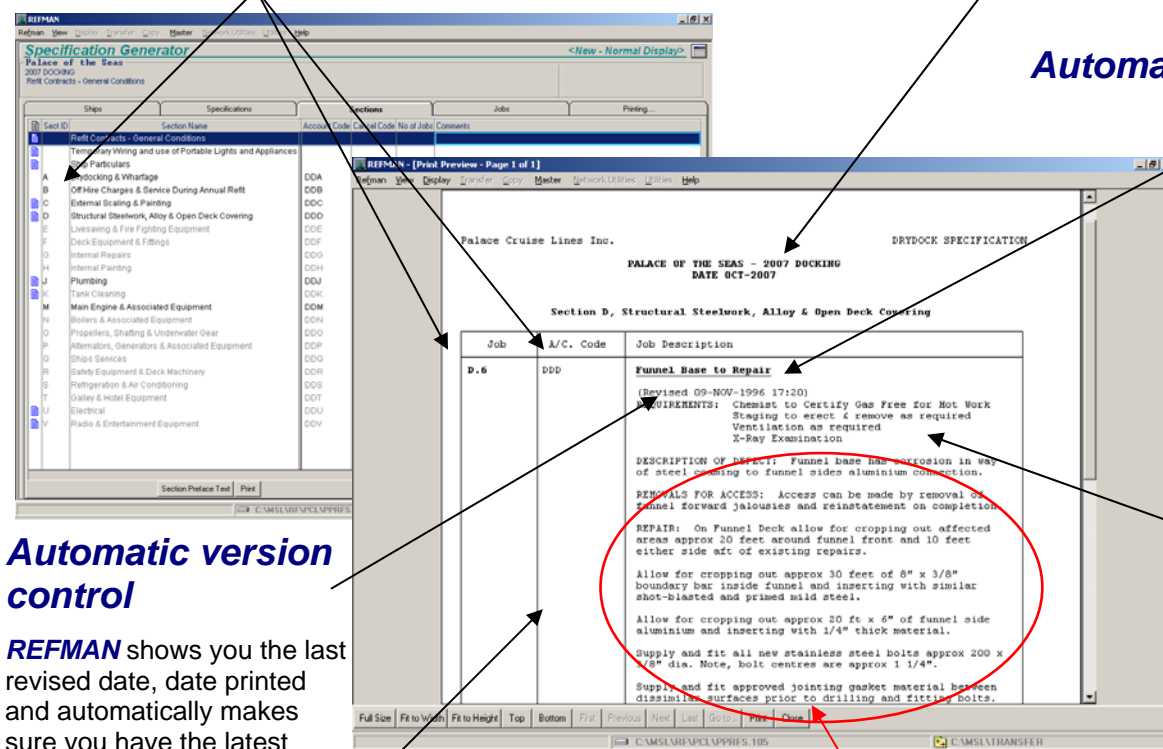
REFMAN
Refman View Display Transfer Copy Master Network Utilities Utility Help
Specification Generator
<New - Normal Display>
Palace of the Seas
2007 DOCKING
Refit Contracts - General Conditions

Automa

| Ships | Specifications | Sections | Jobs | Printing... |
|---|---|---|---|---|

| Sect ID | Section Name | Account Code | Cancel Code | No of Jobs | Comments |
|---|---|---|---|---|---|
| | Refit Contracts - General Conditions | | | | |
| | Temporary Wiring and use of Portable Lights and Appliances | | | | |
| | Ship Particulars | | | | |
| A | Drydocking & Wharfage | DDA | | | |
| B | Off Hire Charges & Service During Annual Refit | DDB | | | |
| C | External Scaling & Painting | DDC | | | |
| D | Structural Steelwork, Alloy & Open Deck Covering | DDD | | | |
| E | Livesaving & Fire Fighting Equipment | DDE | | | |
| F | Deck Equipment & Fittings | DDF | | | |
| G | Internal Repairs | DDG | | | |
| H | Internal Painting | DDH | | | |
| J | Plumbing | DDJ | | | |
| K | Tank Cleaning | DDK | | | |
| M | Main Engine & Associated Equipment | DDM | | | |
| N | Boilers & Associated Equipment | DDN | | | |
| O | Propellers, Shafting & Underwater Gear | DDO | | | |
| P | Alternators, Generators & Associated Equipment | DDP | | | |
| Q | Ships Services | DDQ | | | |
| R | Safety Equipment & Deck Machinery | DDR | | | |
| S | Refrigeration & Air Conditioning | DDS | | | |
| T | Galley & Hotel Equipment | DDT | | | |
| U | Electrical | DDU | | | |
| V | Radio & Entertainment Equipment | DDV | | | |

Section Preface Text | Print
C:\MSL\RF\PCL\PPRFS

REFMAN - [Print Preview - Page 1 of 1]
Refman View Display Transfer Copy Master Network Utilities Utilities Help

Palace Cruise Lines Inc. DRYDOCK SPECIFICATION
PALACE OF THE SEAS - 2007 DOCKING
DATE OCT-2007

Section D, Structural Steelwork, Alloy & Open Deck Covering

| Job | A/C. Code | Job Description |
|---|---|---|
| D.6 | DDD | Funnel Base to Repair<br>(Revised 09-NOV-1996 17:20)<br>REQUIREMENTS: Chemist to Certify Gas Free for Hot Work<br>Staging to erect & remove as required<br>Ventilation as required<br>X-Ray Examination<br>DESCRIPTION OF DEFECT: Funnel base has corrosion in way of steel coaming to funnel sides aluminium connection.<br>REMOVALS FOR ACCESS: Access can be made by removal of funnel forward jalousies and reinstatement on completion.<br>REPAIR: On Funnel Deck allow for cropping out affected areas approx 20 feet around funnel front and 10 feet either side aft of existing repairs.<br>Allow for cropping out approx 30 feet of 8" x 3/8" boundary bar inside funnel and inserting with similar shot-blasted and primed mild steel.<br>Allow for cropping out approx 20 ft x 6" of funnel side aluminium and inserting with 1/4" thick material.<br>Supply and fit all new stainless steel bolts approx 200 x 5/8" dia. Note, bolt centres are approx 1 1/4".<br>Supply and fit approved jointing gasket material between dissimilar surfaces prior to drilling and fitting bolts. |

Full Size | Fit to Width | Fit to Height | Top | Bottom | First | Previous | Next | Last | Go to | Print | Close
C:\MSL\RF\PCL\PPRFS.105 C:\MSL\TRANSFER

Automatic version control

REFMAN shows you the last revised date, date printed and automatically makes sure you have the latest